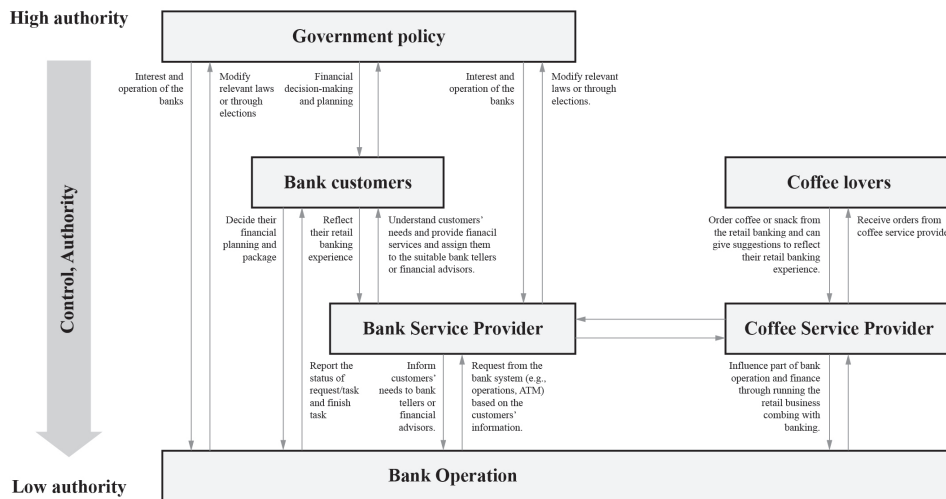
High authority

Control, Authority

Low authority

Government policy

Interest and operation of the banks

Modify relevant laws or through elections

Financial decision-making and planning

Interest and operation of the banks

Modify relevant laws or through elections.

Bank customers

Decide their financial planning and package

Reflect their retail banking experience

Understand customers' needs and provide fianacil services and assign them to the suitable bank tellers or financial advisors.

Coffee lovers

Order coffee or snack from the retail banking and can give suggestions to reflect their retail banking experience.

Receive orders from coffee service provide

Bank Service Provider

Coffee Service Provider

Report the status of request/task and finish task

Inform customers' needs to bank tellers or financial advisors.

Request from the bank system (e.g., operations, ATM) based on the customers' information.

Influence part of bank operation and finance through running the retail business combing with banking.

Bank Operation